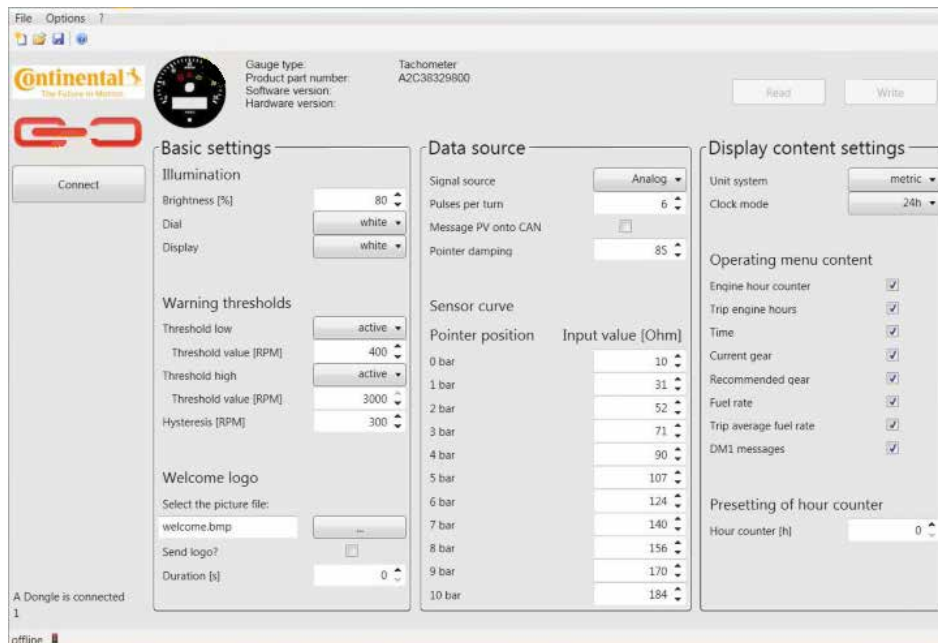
File Options ?

Continental
The Future in Motion

Connect

Gauge type: Tachometer
Product part number: A2C38329800
Software version:
Hardware version:

Read

Write

Basic settings

Illumination

Brightness [%] 80

Dial white

Display white

Warning thresholds

Threshold low active

Threshold value [RPM] 400

Threshold high active

Threshold value [RPM] 3000

Hysteresis [RPM] 300

Welcome logo

Select the picture file:

welcome.bmp ...

Send logo?

Duration [s] 0

Data source

Signal source Analog

Pulses per turn 6

Message PV onto CAN

Pointer damping 85

Sensor curve

| Pointer position | Input value [Ohm] |
|---|---|
| 0 bar | 10 |
| 1 bar | 31 |
| 2 bar | 52 |
| 3 bar | 71 |
| 4 bar | 90 |
| 5 bar | 107 |
| 6 bar | 124 |
| 7 bar | 140 |
| 8 bar | 156 |
| 9 bar | 170 |
| 10 bar | 184 |

Display content settings

Unit system metric

Clock mode 24h

Operating menu content

Engine hour counter

Trip engine hours

Time

Current gear

Recommended gear

Fuel rate

Trip average fuel rate

DM1 messages

Presetting of hour counter

Hour counter [h] 0

A Dongle is connected
1

offline